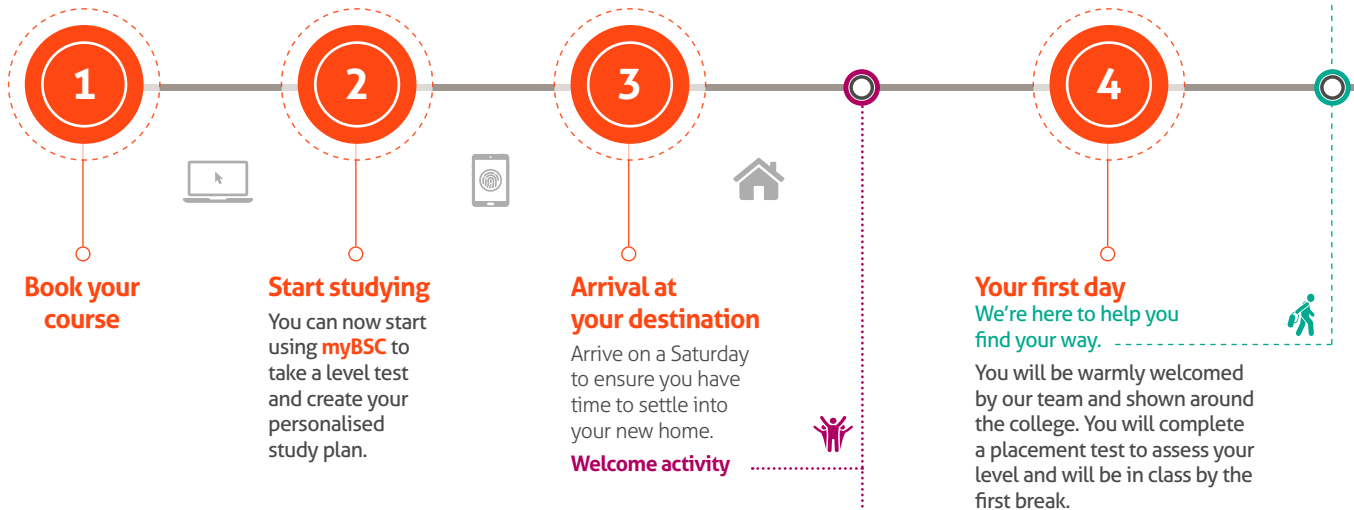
1

2

3

4

Book your course

Start studying

You can now start using myBSC to take a level test and create your personalised study plan.

Arrival at your destination

Arrive on a Saturday to ensure you have time to settle into your new home.

Welcome activity

Your first day

We're here to help you find your way.

You will be warmly welcomed by our team and shown around the college. You will complete a placement test to assess your level and will be in class by the first break.